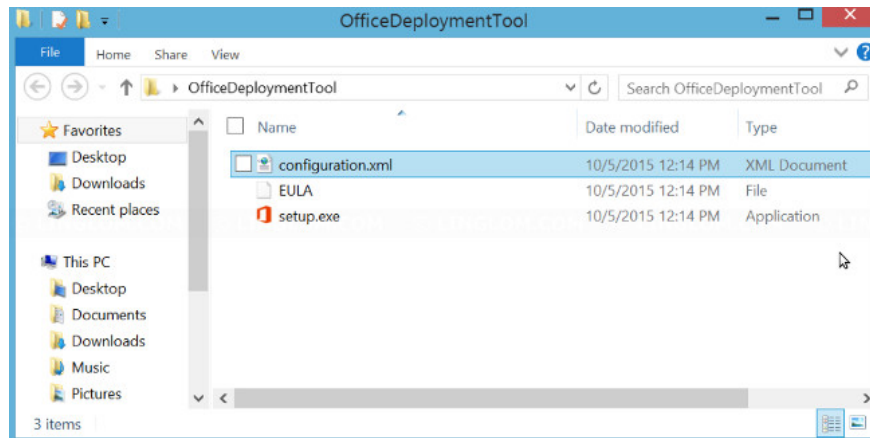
OfficeDeploymentTool

File Home Share View

OfficeDeploymentTool

Search OfficeDeploymentTool

Favorites
Desktop
Downloads
Recent places

This PC
Desktop
Documents
Downloads
Music
Pictures

| Name | Date modified | Type |
|---|---|---|
| configuration.xml | 10/5/2015 12:14 PM | XML Document |
| EULA | 10/5/2015 12:14 PM | File |
| setup.exe | 10/5/2015 12:14 PM | Application |

3 items